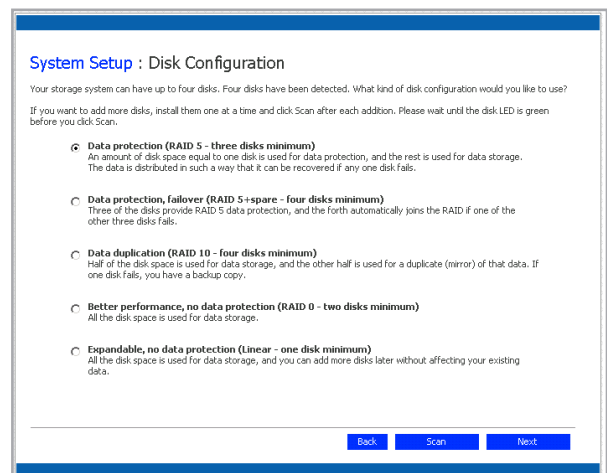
System Setup : Disk Configuration

Your storage system can have up to four disks. Four disks have been detected. What kind of disk configuration would you like to use?

If you want to add more disks, install them one at a time and click Scan after each addition. Please wait until the disk LED is green before you click Scan.

Data protection (RAID 5 - three disks minimum)
An amount of disk space equal to one disk is used for data protection, and the rest is used for data storage. The data is distributed in such a way that it can be recovered if any one disk fails.

Data protection, failover (RAID 5+spare - four disks minimum)
Three of the disks provide RAID 5 data protection, and the forth automatically joins the RAID if one of the other three disks fails.

Data duplication (RAID 10 - four disks minimum)
Half of the disk space is used for data storage, and the other half is used for a duplicate (mirror) of that data. If one disk fails, you have a backup copy.

Better performance, no data protection (RAID 0 - two disks minimum)
All the disk space is used for data storage.

Expandable, no data protection (Linear - one disk minimum)
All the disk space is used for data storage, and you can add more disks later without affecting your existing data.

Back Scan Next